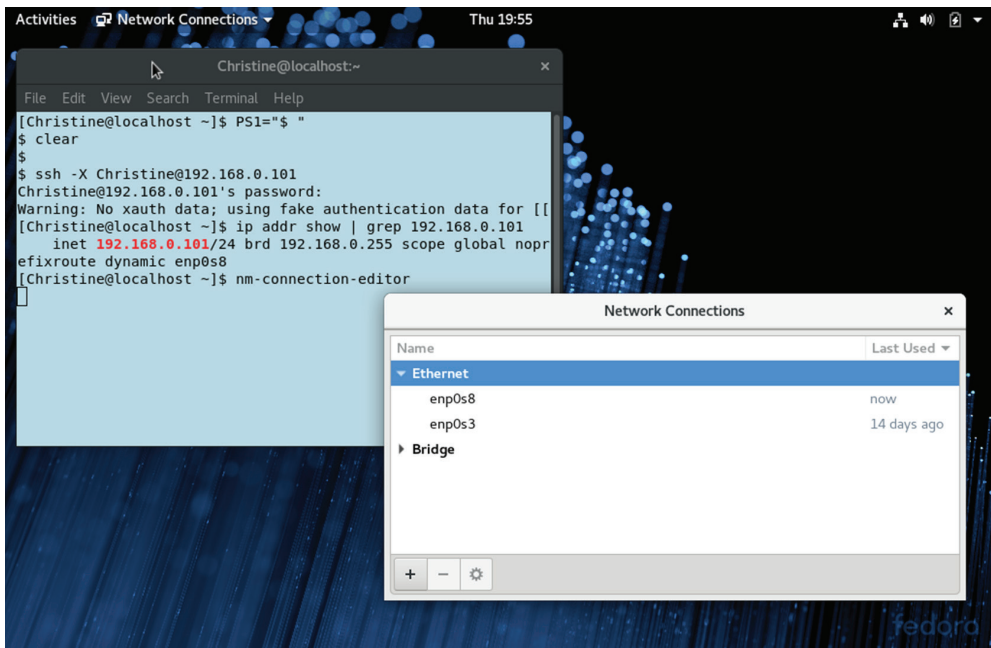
Activities Network Connections Thu 19:55

Christine@localhost:~

File Edit View Search Terminal Help

[Christine@localhost ~]$ PS1="$ "
$ clear
$
$ ssh -X Christine@192.168.0.101
Christine@192.168.0.101's password:
Warning: No xauth data; using fake authentication data for [[
[Christine@localhost ~]$ ip addr show | grep 192.168.0.101
inet 192.168.0.101/24 brd 192.168.0.255 scope global noprefixroute dynamic enp0s8
[Christine@localhost ~]$ nm-connection-editor

Network Connections

| Name | Last Used |
|---|---|
| Ethernet | |
| enp0s8 | now |
| enp0s3 | 14 days ago |
| Bridge | |

+ −

fedora